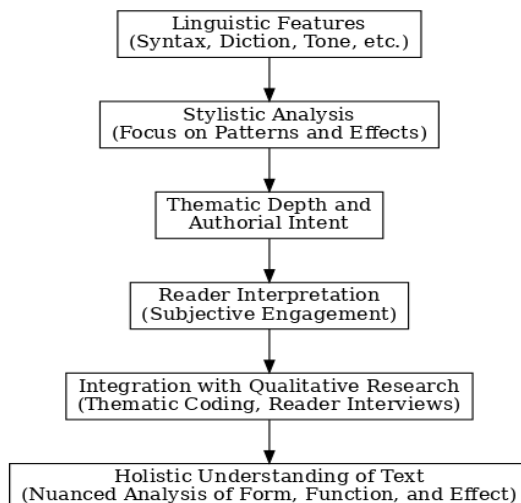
Linguistic Features
(Syntax, Diction, Tone, etc.)

Stylistic Analysis
(Focus on Patterns and Effects)

Thematic Depth and
Authorial Intent

Reader Interpretation
(Subjective Engagement)

Integration with Qualitative Research
(Thematic Coding, Reader Interviews)

Holistic Understanding of Text
(Nuanced Analysis of Form, Function, and Effect)